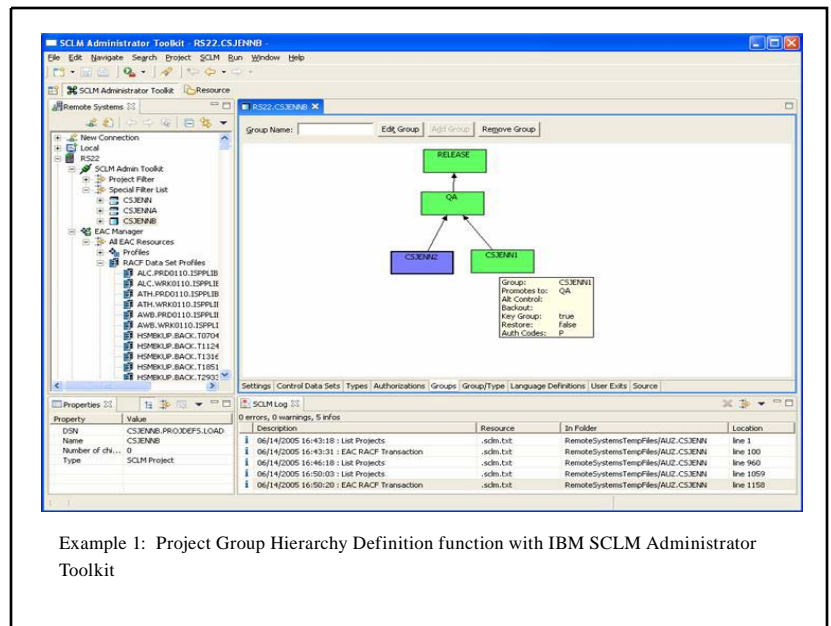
SCLM Administrator Toolkit - RS22.CSJENNB -

File Edit Navigate Search Project SCLM Run Window Help

SCLM Administrator Toolkit Resource

Remote Systems

New Connection
Local
RS22
SCLM Admin Toolkit
Project Filter
Special Filter List
CSJENN
CSJENNA
CSJENNB
EAC Manager
All EAC Resources
Profiles
RACF Data Set Profiles
ALC.PRD0110.ISPPLIB
ALC.WRK0110.ISPPLIE
ATH.PRD0110.ISPPLIB
ATH.WRK0110.ISPPLII
AWB.PRD0110.ISPPLII
AWB.WRK0110.ISPPLI
HSMBKUP.BACK.T0704
HSMBKUP.BACK.T1124
HSMBKUP.BACK.T1316
HSMBKUP.BACK.T1851
HSMBKUP.BACK.T2933

RS22.CSJENNB

Group Name: Edit Group Add Group Remove Group

RELEASE

QA

CSJENN2

CSJENN1

Group: CSJENN1
Promotes to: QA
Alt Control:
Backout:
Key Group: true
Restore: false
Auth Codes: P

Settings Control Data Sets Types Authorizations Groups Group/Type Language Definitions User Exits Source

Properties

| Property | Value |
|---|---|
| DSN | CSJENNB.PROJDEFS.LOAD |
| Name | CSJENNB |
| Number of chi... | 0 |
| Type | SCLM Project |

SCLM Log

0 errors, 0 warnings, 5 infos

| Description | Resource | In Folder | Location |
|---|---|---|---|
| 06/14/2005 16:43:18 : List Projects | .sclm.txt | RemoteSystemsTempFiles/AUZ.CSJENN | line 1 |
| 06/14/2005 16:43:31 : EAC RACF Transaction | .sclm.txt | RemoteSystemsTempFiles/AUZ.CSJENN | line 100 |
| 06/14/2005 16:46:18 : List Projects | .sclm.txt | RemoteSystemsTempFiles/AUZ.CSJENN | line 960 |
| 06/14/2005 16:50:03 : List Projects | .sclm.txt | RemoteSystemsTempFiles/AUZ.CSJENN | line 1059 |
| 06/14/2005 16:50:20 : EAC RACF Transaction | .sclm.txt | RemoteSystemsTempFiles/AUZ.CSJENN | line 1158 |

Example 1: Project Group Hierarchy Definition function with IBM SCLM Administrator Toolkit